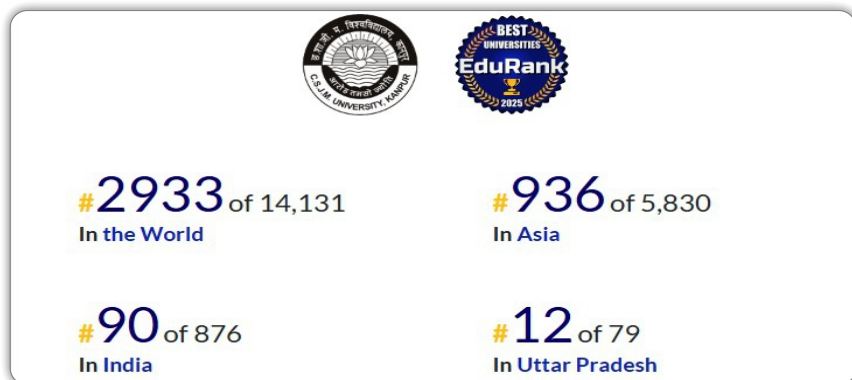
छ. शा. जी. म. विश्वविद्यालय कानपुर
असतो मा सद्गमय
C.S.J.M. UNIVERSITY, KANPUR

BEST UNIVERSITIES
EduRank
2025

#2933 of 14,131
In the World

#936 of 5,830
In Asia

#90 of 876
In India

#12 of 79
In Uttar Pradesh